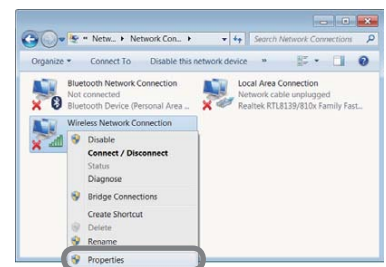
« Netw... ▸ Network Con... ▸
Search Network Connections
Organize ▾
Connect To
Disable this network device
»
Bluetooth Network Connection
Not connected
Bluetooth Device (Personal Area ...
Local Area Connection
Network cable unplugged
Realtek RTL8139/810x Family Fast...
Wireless Network Connection
Disable
Connect / Disconnect
Status
Diagnose
Bridge Connections
Create Shortcut
Delete
Rename
Properties